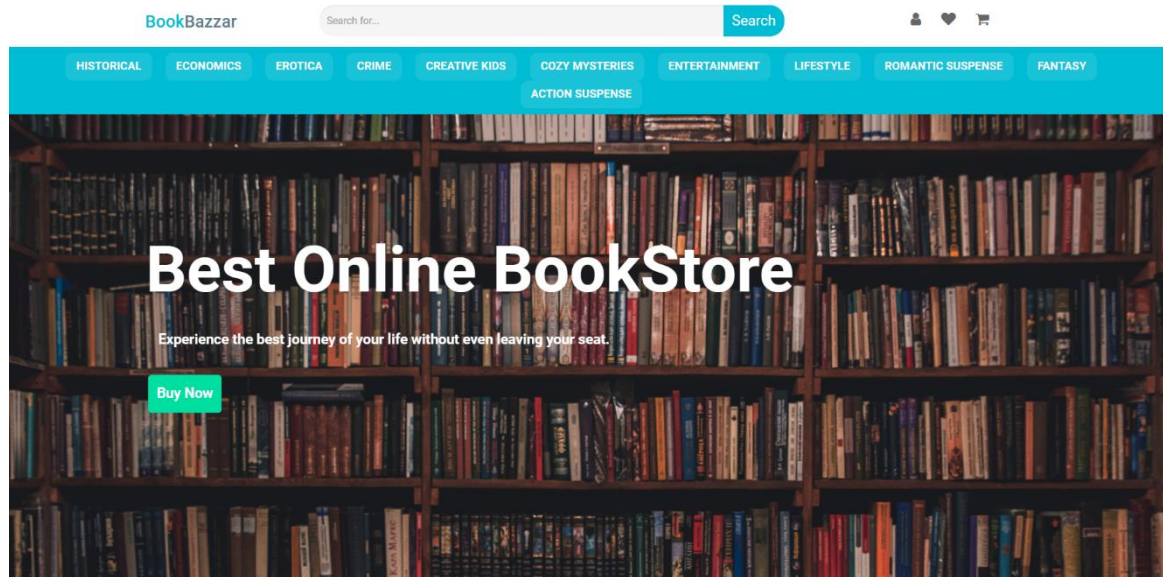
BookBazzar

Search for...

Search

HISTORICAL ECONOMICS EROTICA CRIME CREATIVE KIDS COZY MYSTERIES ENTERTAINMENT LIFESTYLE ROMANTIC SUSPENSE FANTASY ACTION SUSPENSE

Best Online BookStore

Experience the best journey of your life without even leaving your seat.

Buy Now